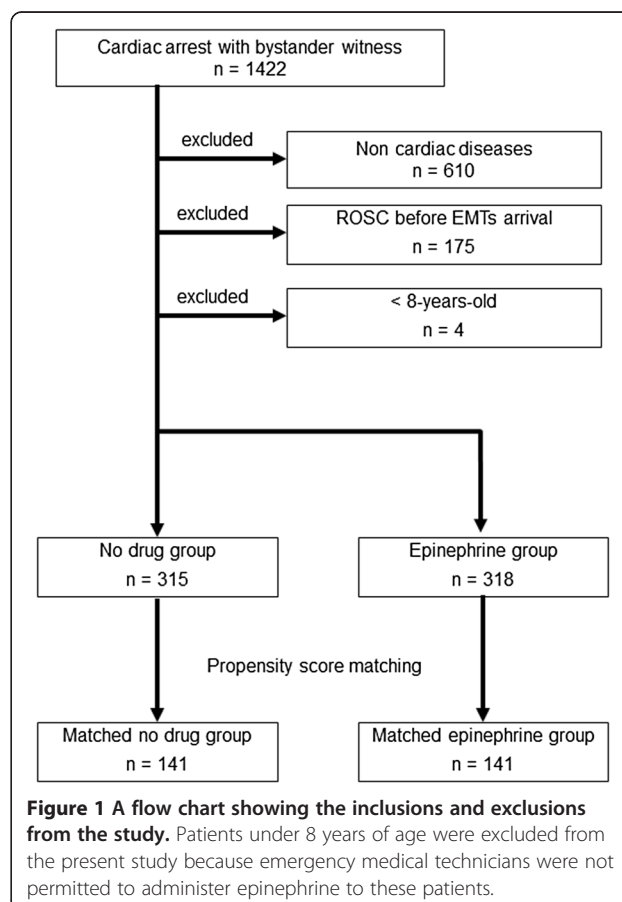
Cardiac arrest with bystander witness
n = 1422

excluded

Non cardiac diseases
n = 610

excluded

ROSC before EMTs arrival
n = 175

excluded

< 8-years-old
n = 4

No drug group
n = 315

Epinephrine group
n = 318

Propensity score matching

Matched no drug group
n = 141

Matched epinephrine group
n = 141

**Figure 1 A flow chart showing the inclusions and exclusions from the study.** Patients under 8 years of age were excluded from the present study because emergency medical technicians were not permitted to administer epinephrine to these patients.